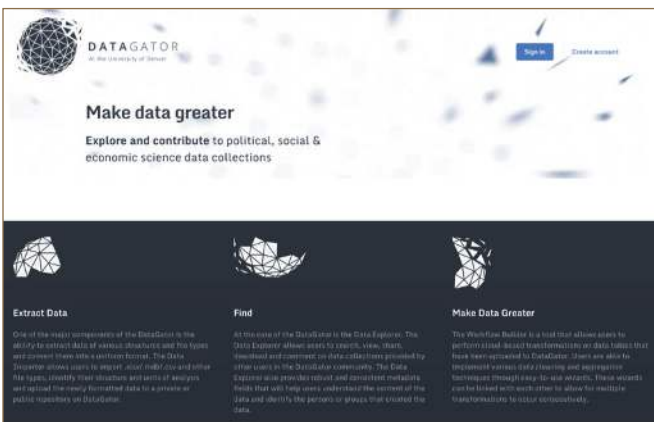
DATAGATOR
At the University of Denver

Sign in

Create account

Make data greater

Explore and contribute to political, social & economic science data collections

Extract Data

One of the major components of the DataGator is the ability to extract data of various structures and file types and convert them into a uniform format. The Data Importer allows users to import .xlsx/.xls/.csv and other file types, classify their structure and units of analysis and upload the newly formatted data to a private or public repository on DataGator.

Find

At the core of the DataGator is the Data Explorer. The Data Explorer allows users to search, view, share, download and comment on data collections provided by other users in the DataGator community. The Data Explorer also provides robust and consistent metadata fields that will help users understand the content of the data and identify the persons or groups that created the data.

Make Data Greater

The Workflow Builder is a tool that allows users to perform cloud-based transformations on data tables that have been uploaded to DataGator. Users are able to implement various data cleaning and aggregation techniques through easy-to-use wizards. These wizards can be linked with each other to allow for multiple transformations to occur consecutively.